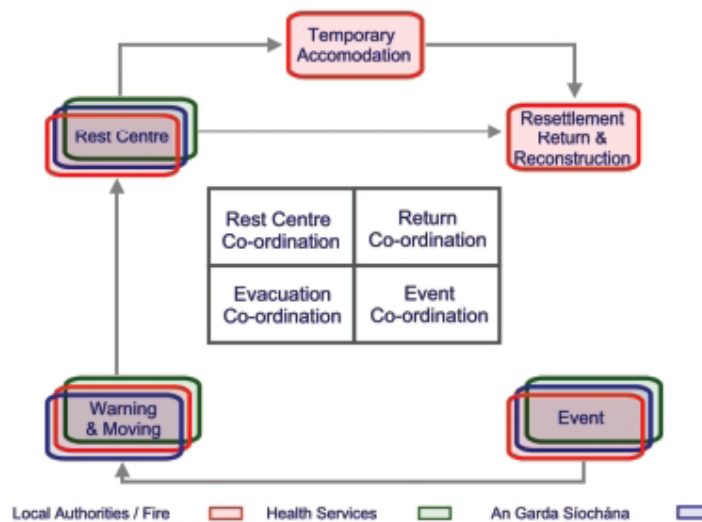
Temporary Accomodation

Rest Centre

Resettlement Return & Reconstruction

| Rest Centre Co-ordination | Return Co-ordination |
|---|---|
| Evacuation Co-ordination | Event Co-ordination |

Warning & Moving

Event

Local Authorities / Fire Health Services An Garda Síochána